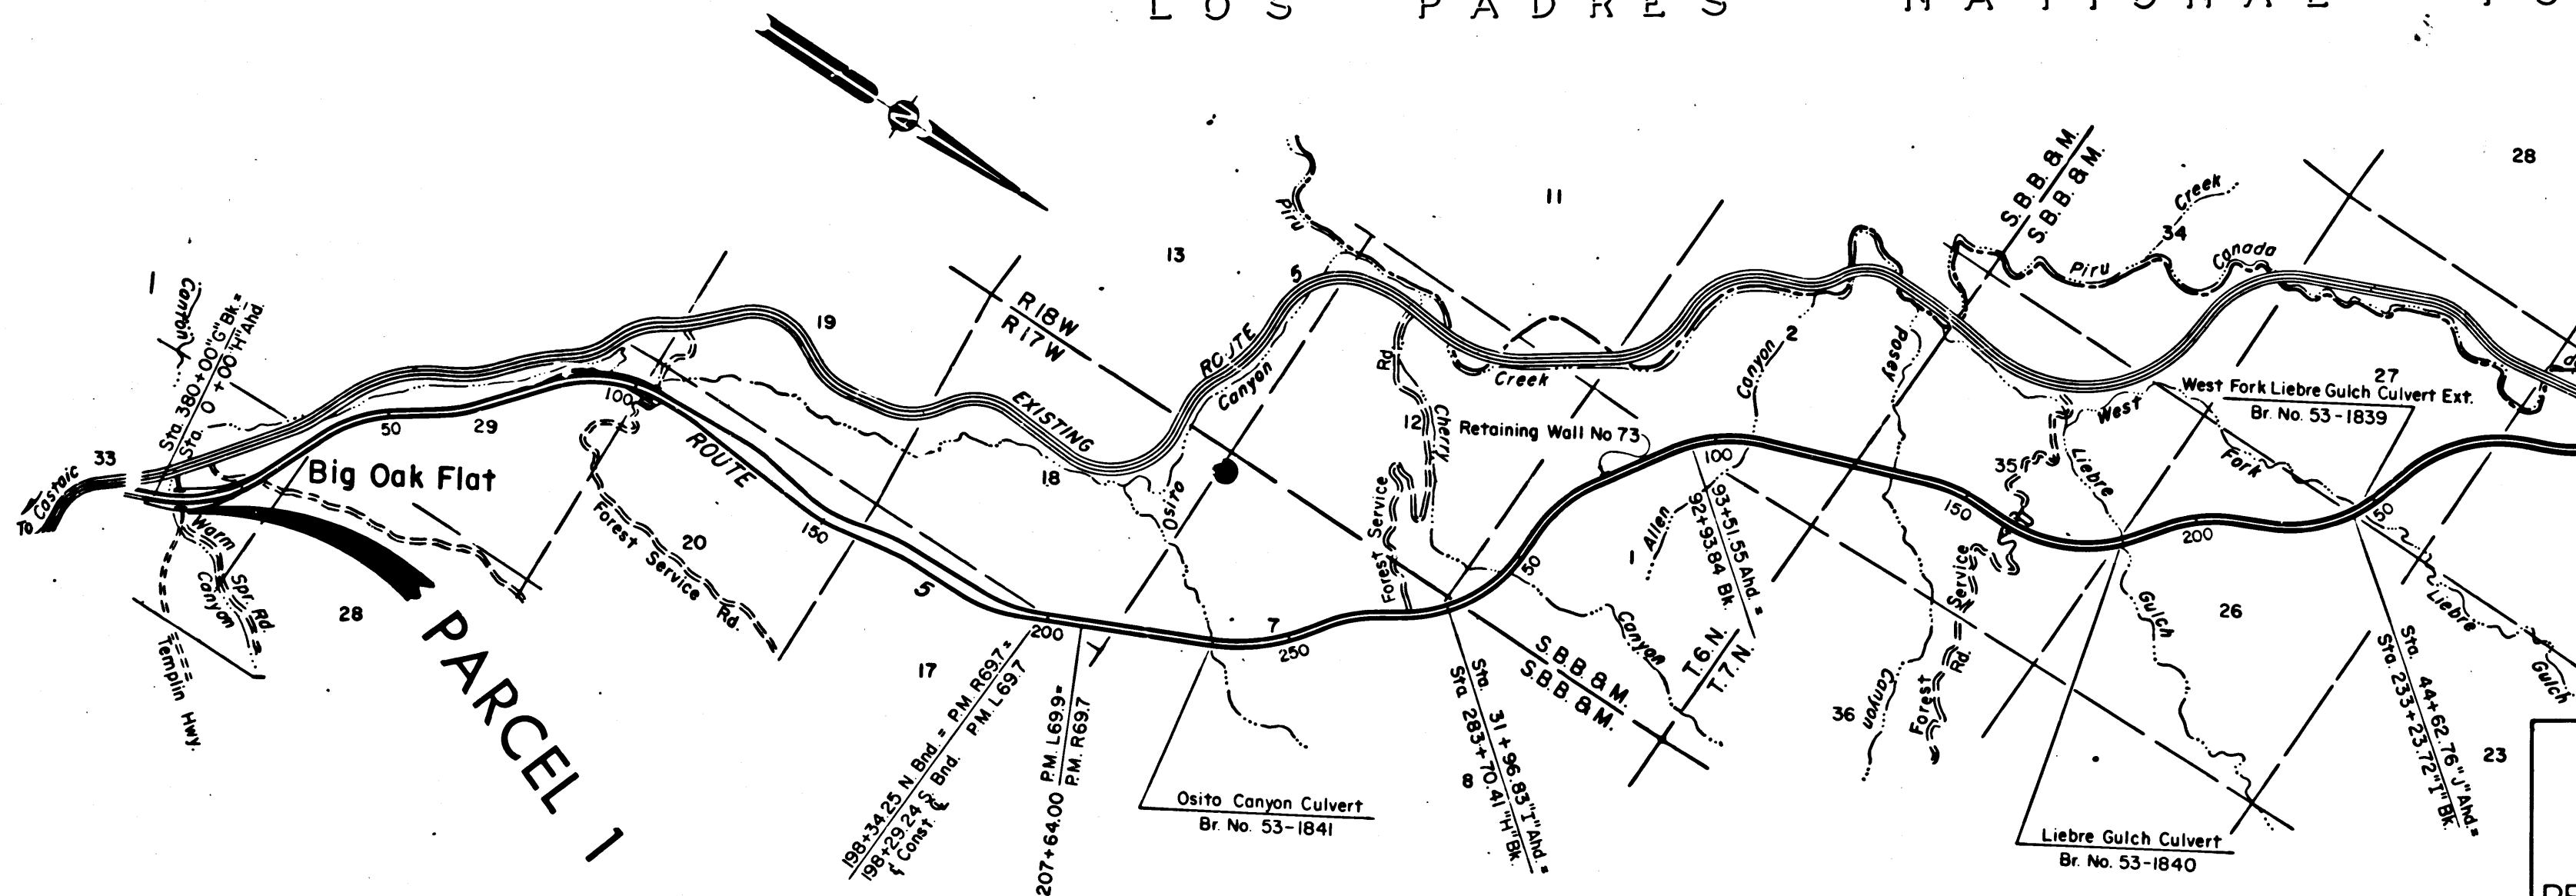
LOS PADRES NATIONAL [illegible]

28
11
13
S.B.B.&M.
S.B.B.&M.
Creek
34
Piru
Canada
Piru
R18W
R17W
ROUTE
5
Canyon
EXISTING
19
1
Canyon
Sta. 380+00"G"Bk.=
Sta. 0+00"H"Ahd.
50
29
100
Big Oak Flat
To Castaic
33
Warm
Canyon
Spr. Rd.
Templin Hwy.
28
PARCEL 1
ROUTE
150
Forest Service Rd.
20
5
18
Osito
200
17
198+34.25 N. Bnd.= P.M. R69.7=
198+29.24 S. Bnd. P.M. L69.7
℄ Const.
207+64.00 P.M. L69.9=
P.M. R69.7
7
250
Osito Canyon Culvert
Br. No. 53-1841
Rd.
Cherry
12
Forest Service
Creek
Retaining Wall No 73
50
Sta. 31+96.83"I"Ahd.=
Sta. 283+70.41"H"Bk.
8
S.B.B.&M.
S.B.B.&M.
Canyon
Canyon
2
100
Allen
1
93+51.55 Ahd.=
92+93.84 Bk.
T.6N.
T.7N.
Posey
Canyon
36
Forest Service Rd.
150
35
West
Liebre
West Fork Liebre Gulch Culvert Ext.
Br. No. 53-1839
27
Fork
200
Gulch
26
Liebre Gulch Culvert
Br. No. 53-1840
50
Sta. 44+62.76"J"Ahd.=
Sta. 233+23.72"I"Bk.
Liebre
Gulch
23